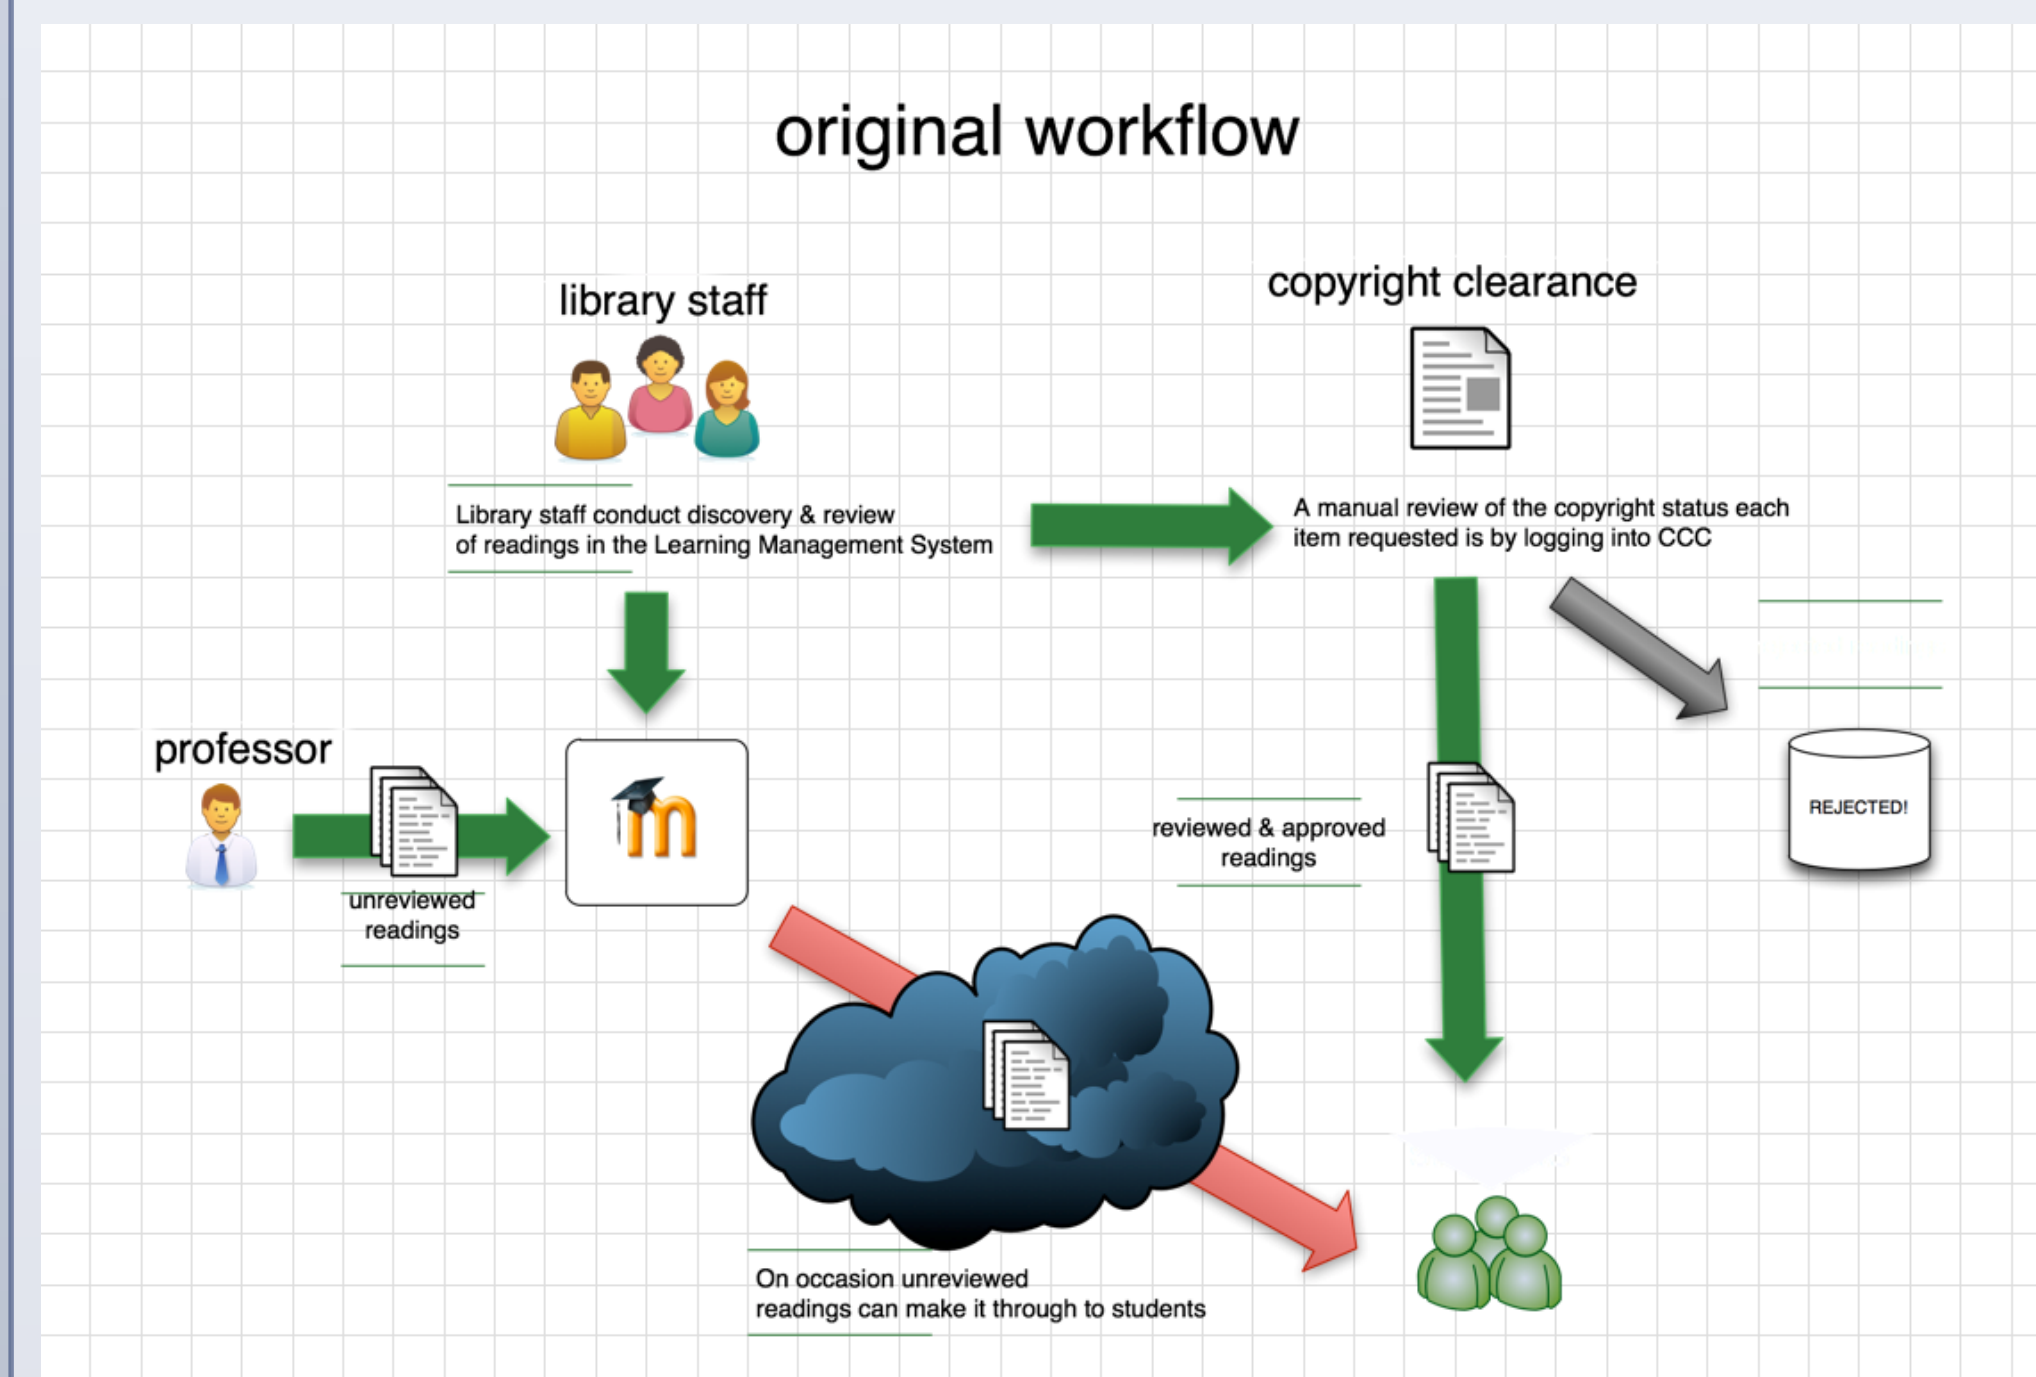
original workflow

library staff

Library staff conduct discovery & review of readings in the Learning Management System

copyright clearance

A manual review of the copyright status each item requested is by logging into CCC

professor

unreviewed readings

reviewed & approved readings

REJECTED!

On occasion unreviewed readings can make it through to students